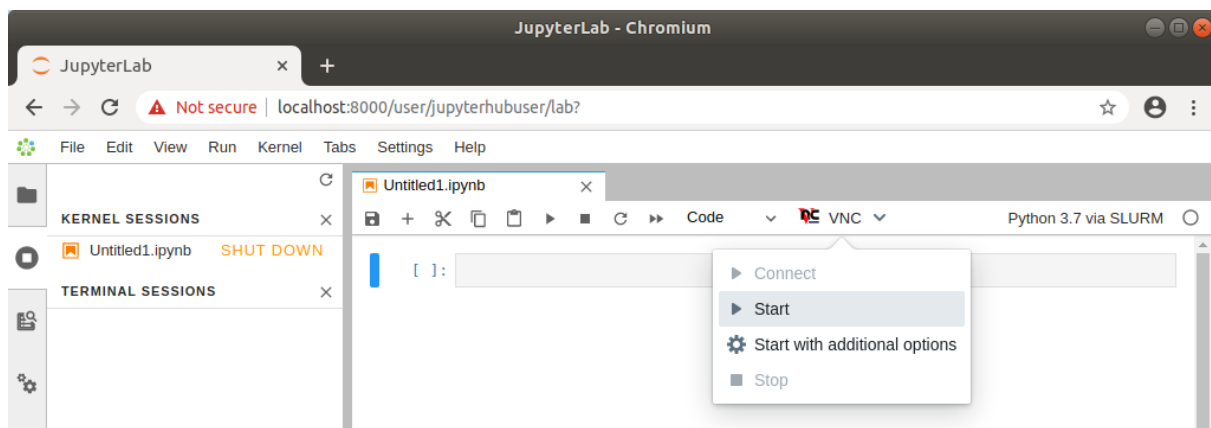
JupyterLab - Chromium

JupyterLab ×

Not secure | localhost:8000/user/jupyterhubuser/lab?

File Edit View Run Kernel Tabs Settings Help

Untitled1.ipynb ×

KERNEL SESSIONS ×

Untitled1.ipynb SHUT DOWN

TERMINAL SESSIONS ×

Code

VNC

Python 3.7 via SLURM

[ ]:

Connect

Start

Start with additional options

Stop